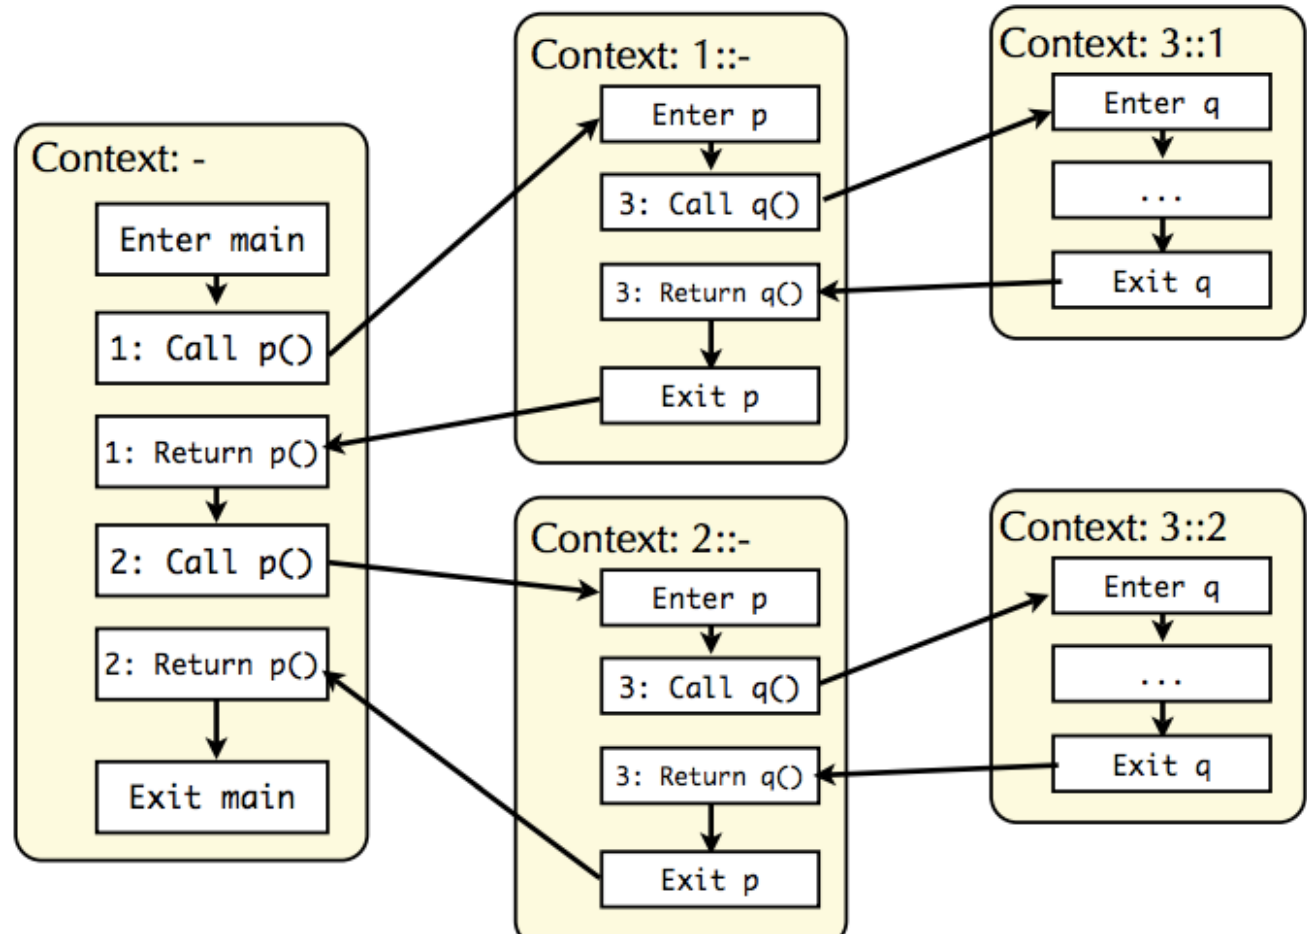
Context: -

Enter main

1: Call p()

1: Return p()

2: Call p()

2: Return p()

Exit main

Context: 1::-

Enter p

3: Call q()

3: Return q()

Exit p

Context: 3::1

Enter q

...

Exit q

Context: 2::-

Enter p

3: Call q()

3: Return q()

Exit p

Context: 3::2

Enter q

...

Exit q